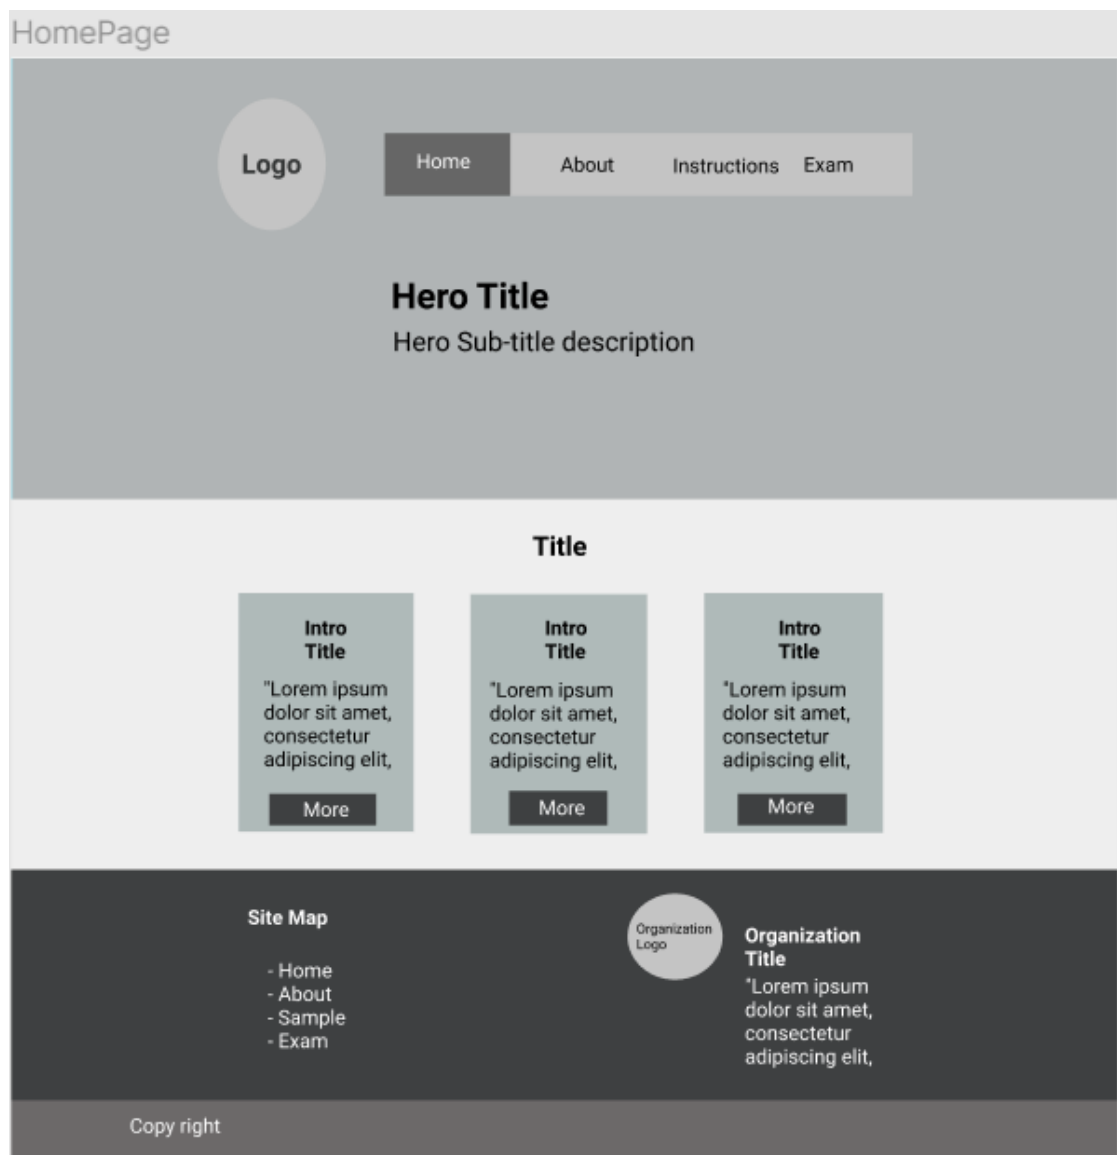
HomePage

Logo

Home About Instructions Exam

Hero Title

Hero Sub-title description

Title

Intro Title

"Lorem ipsum dolor sit amet, consectetur adipiscing elit,

More

Intro Title

"Lorem ipsum dolor sit amet, consectetur adipiscing elit,

More

Intro Title

"Lorem ipsum dolor sit amet, consectetur adipiscing elit,

More

Site Map

- Home
- About
- Sample
- Exam

Organization Logo

Organization Title

"Lorem ipsum dolor sit amet, consectetur adipiscing elit,

Copy right